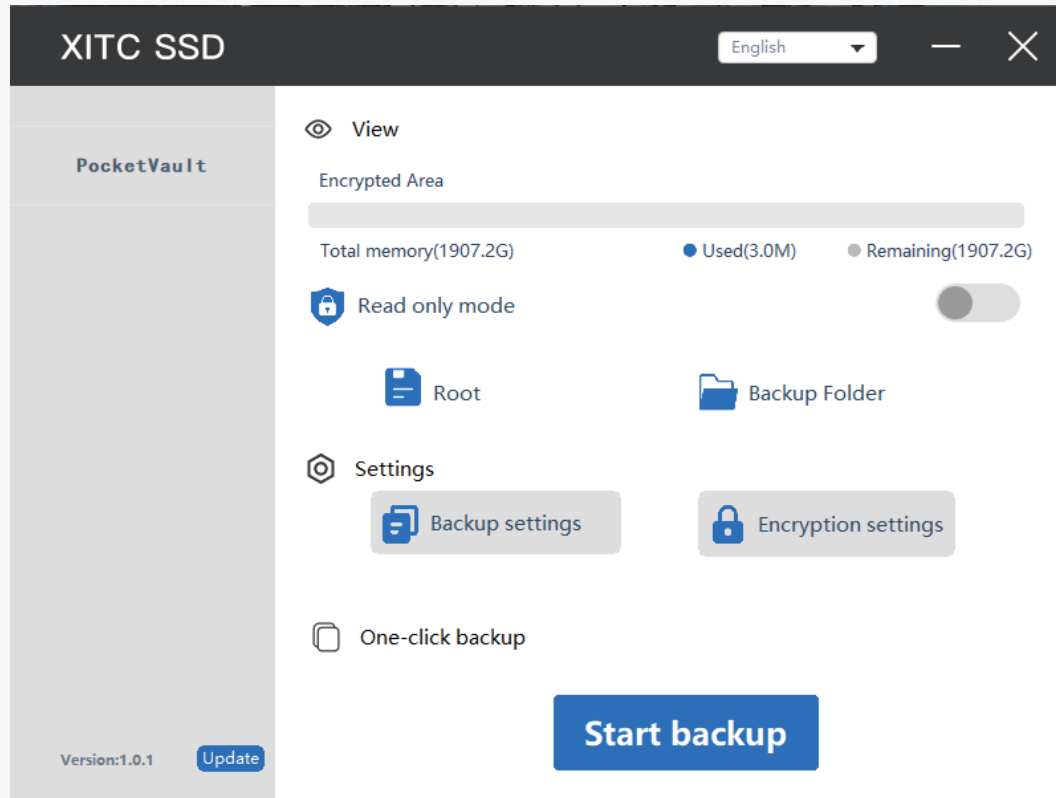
XITC SSD

English

PocketVault

View

Encrypted Area

Total memory(1907.2G)

Used(3.0M)

Remaining(1907.2G)

Read only mode

Root

Backup Folder

Settings

Backup settings

Encryption settings

One-click backup

Start backup

Version:1.0.1

Update